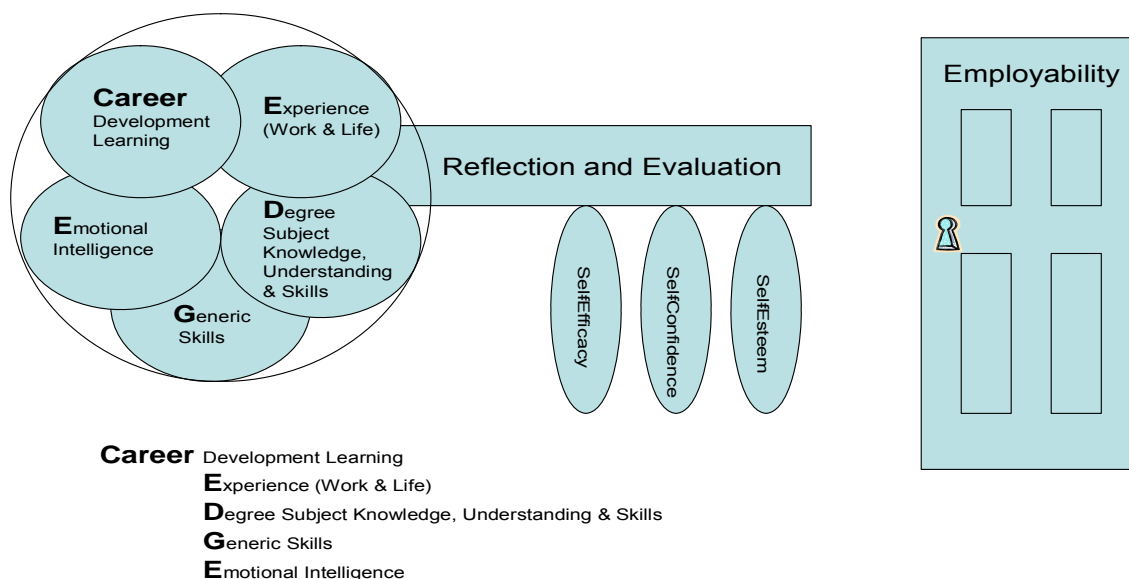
Career Development Learning

Experience (Work & Life)

Emotional Intelligence

Degree Subject Knowledge, Understanding & Skills

Generic Skills

Reflection and Evaluation

SelfEfficacy

SelfConfidence

SelfEsteem

Employability

Career Development Learning
Experience (Work & Life)
Degree Subject Knowledge, Understanding & Skills
Generic Skills
Emotional Intelligence